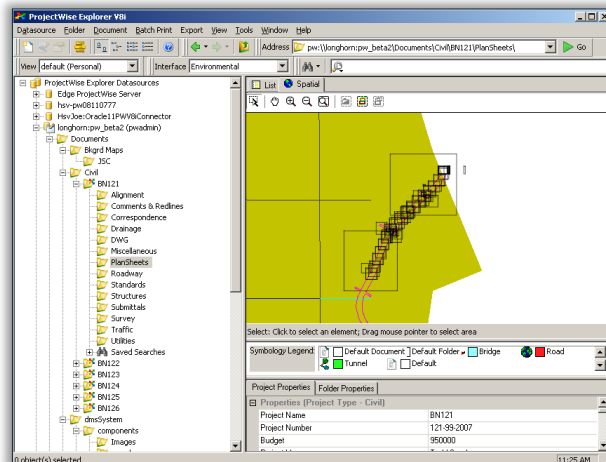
ProjectWise Explorer V8i

Datasource Folder Document Batch Print Export View Tools Window Help

Address pw:\\longhorn:pw_beta2\Documents\Civil\BN121\PlanSheets\ Go

View default (Personal) Interface Environmental

ProjectWise Explorer Datasources
Edge ProjectWise Server
hsv-pw08110777
HsvJoe:Oracle11PWV8iConnector
longhorn:pw_beta2 (pwadmin)
Documents
Bkgrd Maps
JSC
Civil
BN121
Alignment
Comments & Redlines
Correspondence
Drainage
DWG
Miscellaneous
PlanSheets
Roadway
Standards
Structures
Submittals
Survey
Traffic
Utilities
Saved Searches
BN122
BN123
BN124
BN125
BN126
dmsSystem
components
Images

List Spatial

Select: Click to select an element; Drag mouse pointer to select area

Symbology Legend: Default Document Default Folder Bridge Road Tunnel Default

Project Properties Folder Properties

Properties (Project Type - Civil)

| | |
|---|---|
| Project Name | BN121 |
| Project Number | 121-99-2007 |
| Budget | 950000 |

0 object(s) selected

11:25 AM